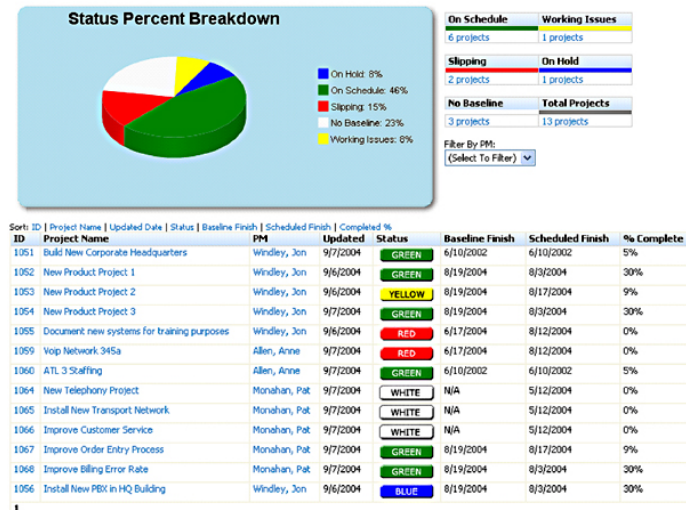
Status Percent Breakdown

On Hold: 8%
On Schedule: 46%
Slipping: 15%
No Baseline: 23%
Working Issues: 8%

| On Schedule | Working Issues |
|---|---|
| 6 projects | 1 projects |

| Slipping | On Hold |
|---|---|
| 2 projects | 1 projects |

| No Baseline | Total Projects |
|---|---|
| 3 projects | 13 projects |

Filter By PM:
(Select To Filter)

Sort: ID | Project Name | Updated Date | Status | Baseline Finish | Scheduled Finish | Completed %

| ID | Project Name | PM | Updated | Status | Baseline Finish | Scheduled Finish | % Complete |
|---|---|---|---|---|---|---|---|
| 1051 | Build New Corporate Headquarters | Windley, Jon | 9/7/2004 | GREEN | 6/10/2002 | 6/10/2002 | 5% |
| 1052 | New Product Project 1 | Windley, Jon | 9/6/2004 | GREEN | 8/19/2004 | 8/3/2004 | 30% |
| 1053 | New Product Project 2 | Windley, Jon | 9/7/2004 | YELLOW | 8/19/2004 | 8/17/2004 | 9% |
| 1054 | New Product Project 3 | Windley, Jon | 9/7/2004 | GREEN | 8/19/2004 | 8/3/2004 | 30% |
| 1055 | Document new systems for training purposes | Windley, Jon | 9/6/2004 | RED | 6/17/2004 | 8/12/2004 | 0% |
| 1059 | Voip Network 345a | Allen, Anne | 9/7/2004 | RED | 6/17/2004 | 8/12/2004 | 0% |
| 1060 | ATL 3 Staffing | Allen, Anne | 9/7/2004 | GREEN | 6/10/2002 | 6/10/2002 | 5% |
| 1064 | New Telephony Project | Monahan, Pat | 9/7/2004 | WHITE | N/A | 5/12/2004 | 0% |
| 1065 | Install New Transport Network | Monahan, Pat | 9/7/2004 | WHITE | N/A | 5/12/2004 | 0% |
| 1066 | Improve Customer Service | Monahan, Pat | 9/7/2004 | WHITE | N/A | 5/12/2004 | 0% |
| 1067 | Improve Order Entry Process | Monahan, Pat | 9/7/2004 | GREEN | 8/19/2004 | 8/17/2004 | 9% |
| 1068 | Improve Billing Error Rate | Monahan, Pat | 9/7/2004 | GREEN | 8/19/2004 | 8/3/2004 | 30% |
| 1056 | Install New PBX in HQ Building | Windley, Jon | 9/6/2004 | BLUE | 8/19/2004 | 8/3/2004 | 30% |